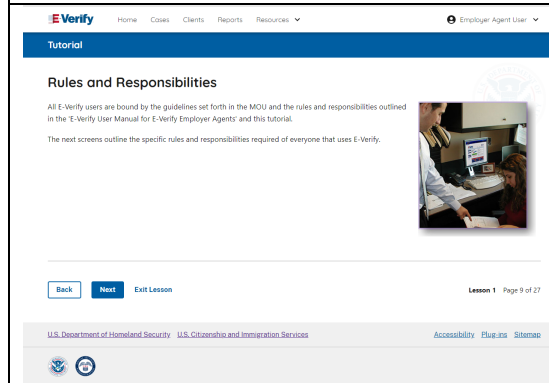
E-Verify Home Cases Clients Reports Resources

Employer Agent User

Tutorial

Rules and Responsibilities

All E-Verify users are bound by the guidelines set forth in the MOU and the rules and responsibilities outlined in the 'E-Verify User Manual for E-Verify Employer Agents' and this tutorial.

The next screens outline the specific rules and responsibilities required of everyone that uses E-Verify.

Back Next Exit Lesson

Lesson 1 Page 9 of 27

U.S. Department of Homeland Security U.S. Citizenship and Immigration Services

Accessibility Plug-ins Sitemap